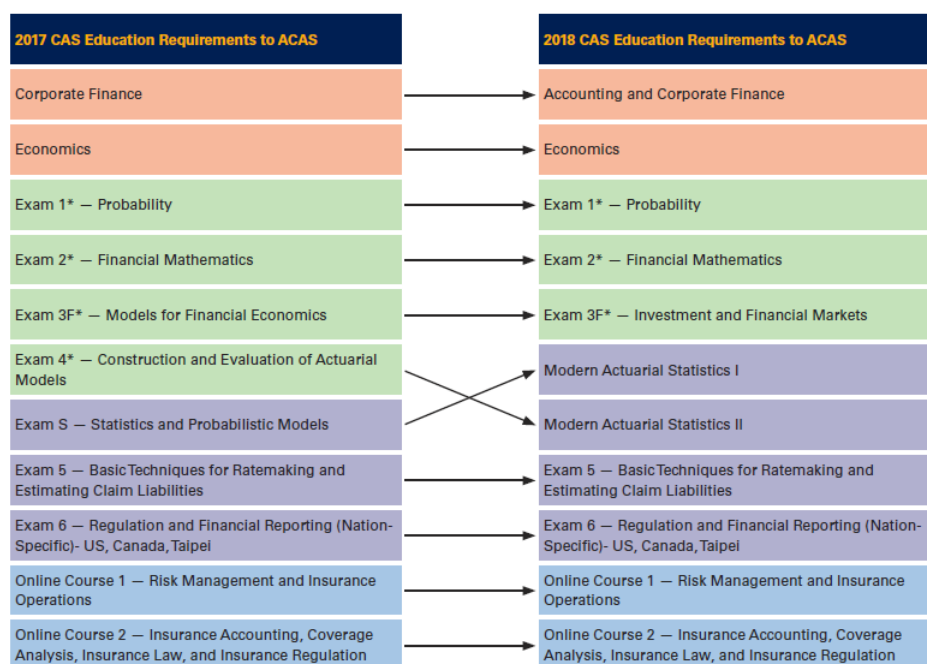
2017 CAS Education Requirements to ACAS

Corporate Finance

Economics

Exam 1* — Probability

Exam 2* — Financial Mathematics

Exam 3F* — Models for Financial Economics

Exam 4* — Construction and Evaluation of Actuarial Models

Exam S — Statistics and Probabilistic Models

Exam 5 — Basic Techniques for Ratemaking and Estimating Claim Liabilities

Exam 6 — Regulation and Financial Reporting (Nation-Specific)- US, Canada, Taipei

Online Course 1 — Risk Management and Insurance Operations

Online Course 2 — Insurance Accounting, Coverage Analysis, Insurance Law, and Insurance Regulation

2018 CAS Education Requirements to ACAS

Accounting and Corporate Finance

Economics

Exam 1* — Probability

Exam 2* — Financial Mathematics

Exam 3F* — Investment and Financial Markets

Modern Actuarial Statistics I

Modern Actuarial Statistics II

Exam 5 — Basic Techniques for Ratemaking and Estimating Claim Liabilities

Exam 6 — Regulation and Financial Reporting (Nation-Specific)- US, Canada, Taipei

Online Course 1 — Risk Management and Insurance Operations

Online Course 2 — Insurance Accounting, Coverage Analysis, Insurance Law, and Insurance Regulation